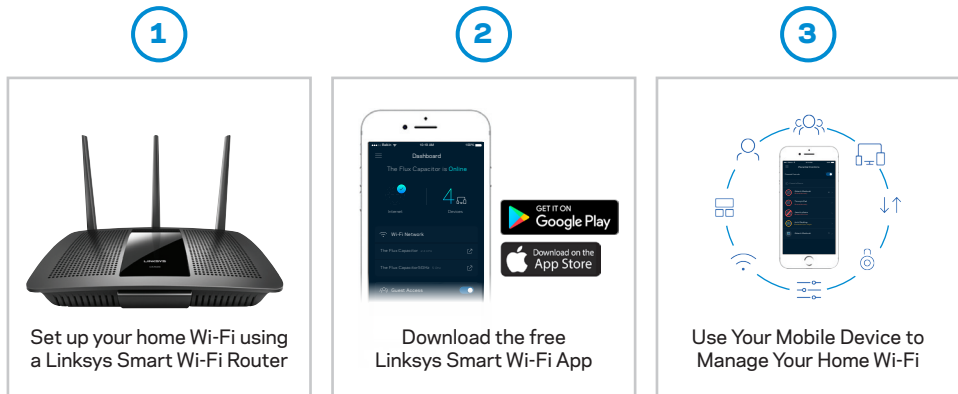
1

LINKSYS

Set up your home Wi-Fi using a Linksys Smart Wi-Fi Router

2

Dashboard

The Flux Capacitor is Online

Internet

4

Devices

Wi-Fi Network

The Flux Capacitor

The Flux Capacitor5GHz

Guest Access

GET IT ON
Google Play

Download on the
App Store

Download the free Linksys Smart Wi-Fi App

3

Use Your Mobile Device to Manage Your Home Wi-Fi